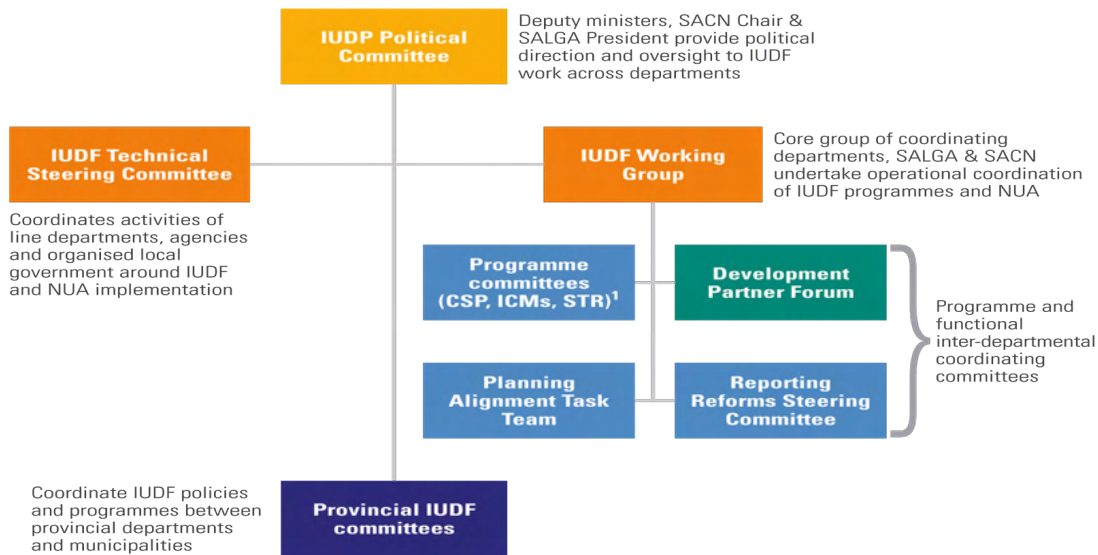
IUDP Political Committee

Deputy ministers, SACN Chair & SALGA President provide political direction and oversight to IUDF work across departments

IUDF Technical Steering Committee

Coordinates activities of line departments, agencies and organised local government around IUDF and NUA implementation

IUDF Working Group

Core group of coordinating departments, SALGA & SACN undertake operational coordination of IUDF programmes and NUA

Programme committees (CSP, ICMs, STR)$^1$

Development Partner Forum

Planning Alignment Task Team

Reporting Reforms Steering Committee

Programme and functional inter-departmental coordinating committees

Coordinate IUDF policies and programmes between provincial departments and municipalities

Provincial IUDF committees